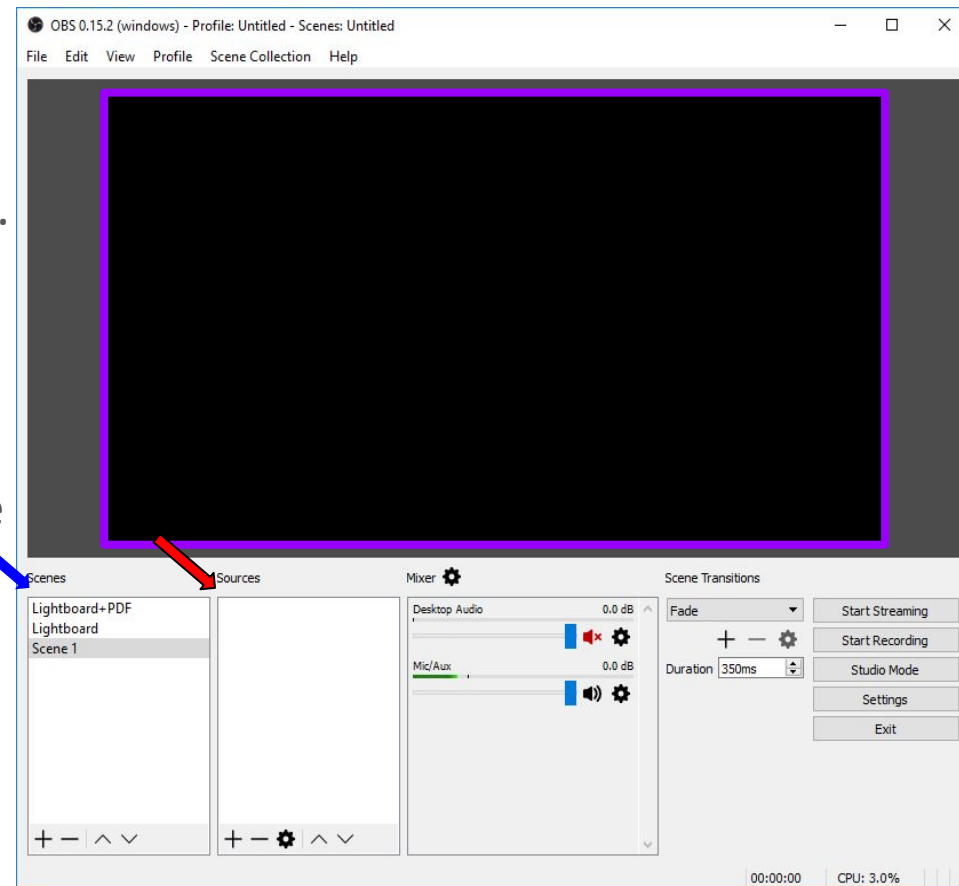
OBS 0.15.2 (windows) - Profile: Untitled - Scenes: Untitled

File Edit View Profile Scene Collection Help

Scenes

Lightboard+PDF
Lightboard
Scene 1

Sources

Mixer

Desktop Audio 0.0 dB

Mic/Aux 0.0 dB

Scene Transitions

Fade

Duration 350ms

Start Streaming
Start Recording
Studio Mode
Settings
Exit

00:00:00 CPU: 3.0%